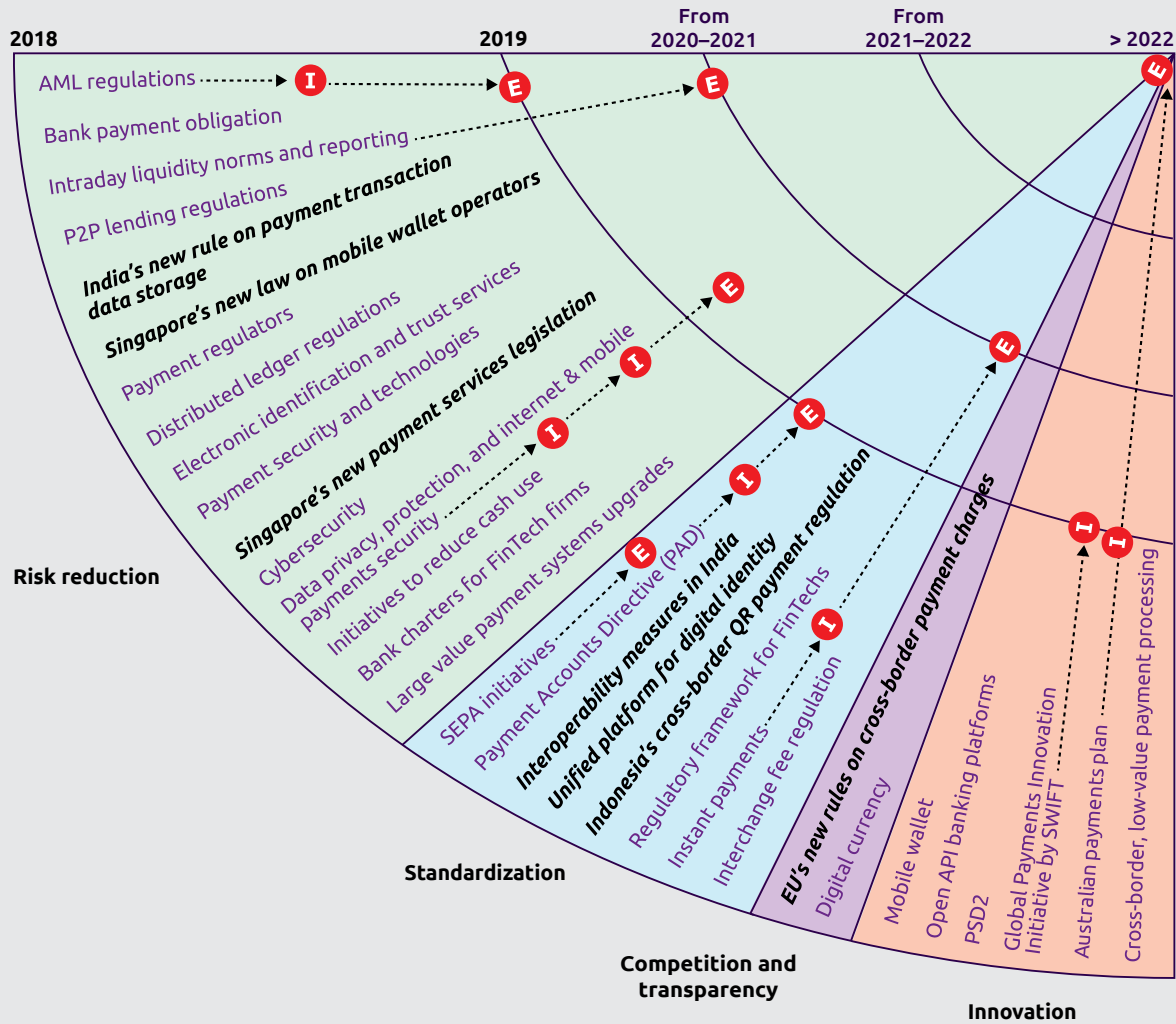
2018
2019
From 2020–2021
From 2021–2022
> 2022

AML regulations I E
Bank payment obligation
Intraday liquidity norms and reporting E
P2P lending regulations
India's new rule on payment transaction data storage
Singapore's new law on mobile wallet operators
Payment regulators
Distributed ledger regulations
Electronic identification and trust services
Payment security and technologies
Singapore's new payment services legislation
Cybersecurity
Data privacy, protection, and internet & mobile payments security I E
Initiatives to reduce cash use I
Bank charters for FinTech firms
Large value payment systems upgrades

Risk reduction

SEPA initiatives E
Payment Accounts Directive (PAD) I E
Interoperability measures in India
Unified platform for digital identity
Indonesia's cross-border QR payment regulation
Regulatory framework for FinTechs
Instant payments I E
Interchange fee regulation

Standardization

EU's new rules on cross-border payment charges
Digital currency

Competition and transparency

Mobile wallet
Open API banking platforms
PSD2
Global Payments Innovation Initiative by SWIFT I
Australian payments plan I E
Cross-border, low-value payment processing

Innovation